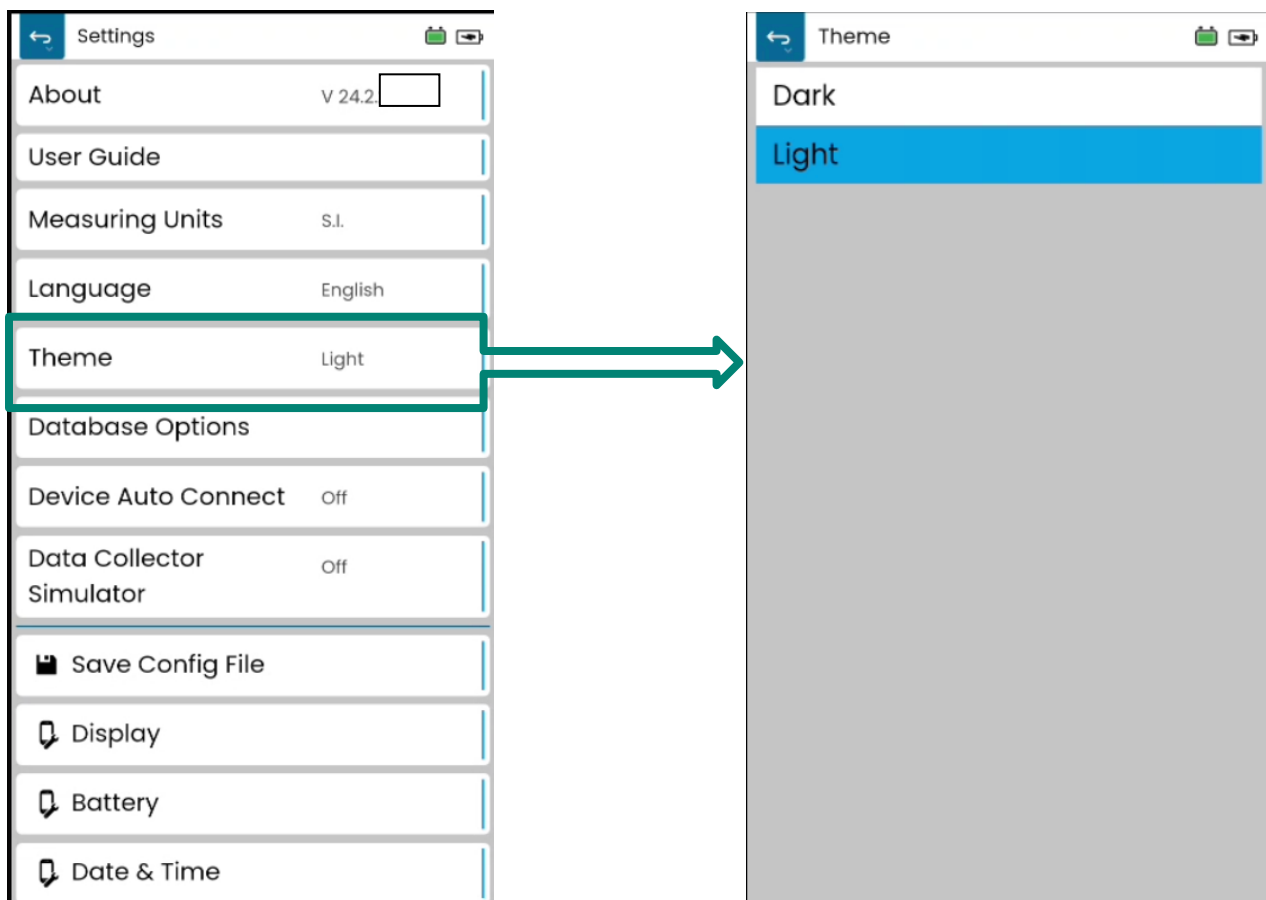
Settings

About V 24.2.

User Guide

Measuring Units S.I.

Language English

Theme Light

Database Options

Device Auto Connect Off

Data Collector Simulator Off

Save Config File

Display

Battery

Date & Time

Theme

Dark

Light